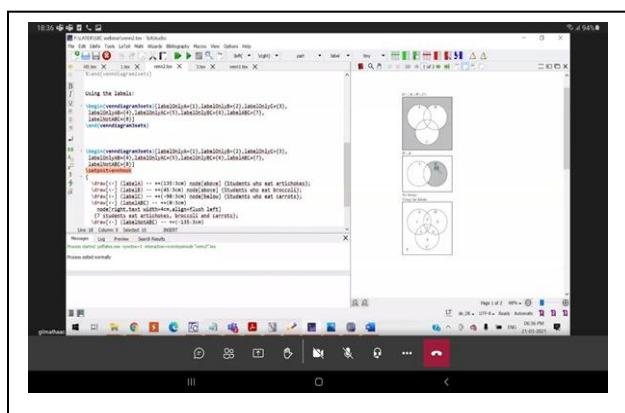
18:36

F:\LATEX\SBC webinar\venn2.tex - TeXstudio

File Edit Idefix Tools LaTeX Math Wizards Bibliography Macros View Options Help

\end{venndiagram3sets}

Using the labels:

\begin{venndiagram3sets}[labelOnlyA={1},labelOnlyB={2},labelOnlyC={3},
labelOnlyAB={4},labelOnlyAC={5},labelOnlyBC={6},labelABC={7},
labelNotABC={8}]
\end{venndiagram3sets}

\begin{venndiagram3sets}[labelOnlyA={1},labelOnlyB={2},labelOnlyC={3},
labelOnlyAB={4},labelOnlyAC={5},labelOnlyBC={6},labelABC={7},
labelNotABC={8}]
\setpostvennhook
{
\draw[<-] (labelA) -- ++(135:3cm) node[above] {Students who eat artichokes};
\draw[<-] (labelB) -- ++(45:3cm) node[above] {Students who eat broccoli};
\draw[<-] (labelC) -- ++(-90:3cm) node[below] {Students who eat carrots};
\draw[<-] (labelABC) -- ++(0:3cm)
node[right,text width=4cm,align=flush left]
{7 students eat artichokes, broccoli and carrots};
\draw[<-] (labelNotABC) -- ++(-135:3cm)

Line: 38 Column: 0 Selected: 10 INSERT

Messages Log Preview Search Results

Process started: pdflatex.exe -synctex=1 -interaction=nonstopmode "venn2".tex

Process exited normally

Page 1 of 2 99%

EN UTF-8 Ready Automatic

06:36 PM
21-03-2021

glmathsac